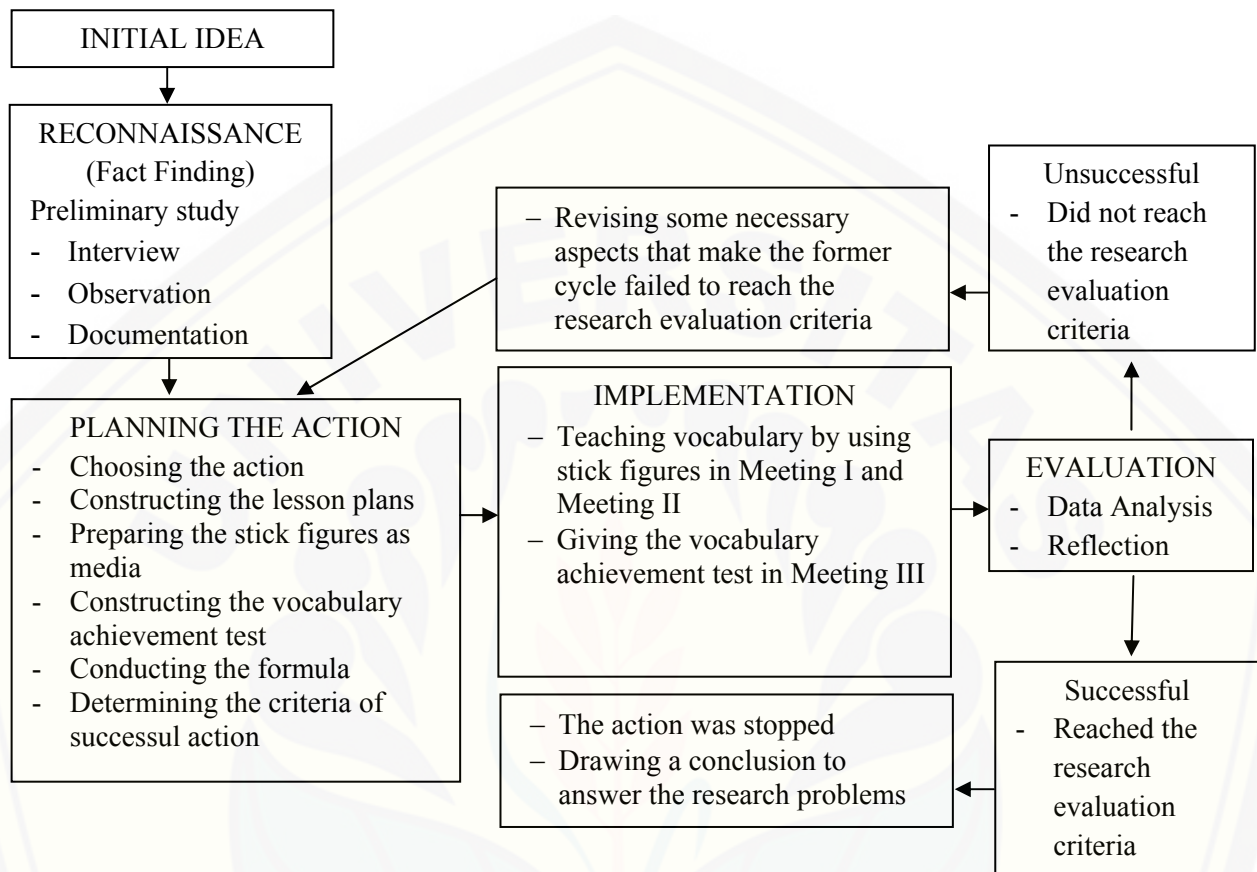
INITIAL IDEA

RECONNAISSANCE
(Fact Finding)
Preliminary study
- Interview
- Observation
- Documentation

– Revising some necessary aspects that make the former cycle failed to reach the research evaluation criteria

Unsuccessful
- Did not reach the research evaluation criteria

PLANNING THE ACTION
- Choosing the action
- Constructing the lesson plans
- Preparing the stick figures as media
- Constructing the vocabulary achievement test
- Conducting the formula
- Determining the criteria of successul action

IMPLEMENTATION
– Teaching vocabulary by using stick figures in Meeting I and Meeting II
– Giving the vocabulary achievement test in Meeting III

EVALUATION
- Data Analysis
- Reflection

– The action was stopped
– Drawing a conclusion to answer the research problems

Successful
- Reached the research evaluation criteria